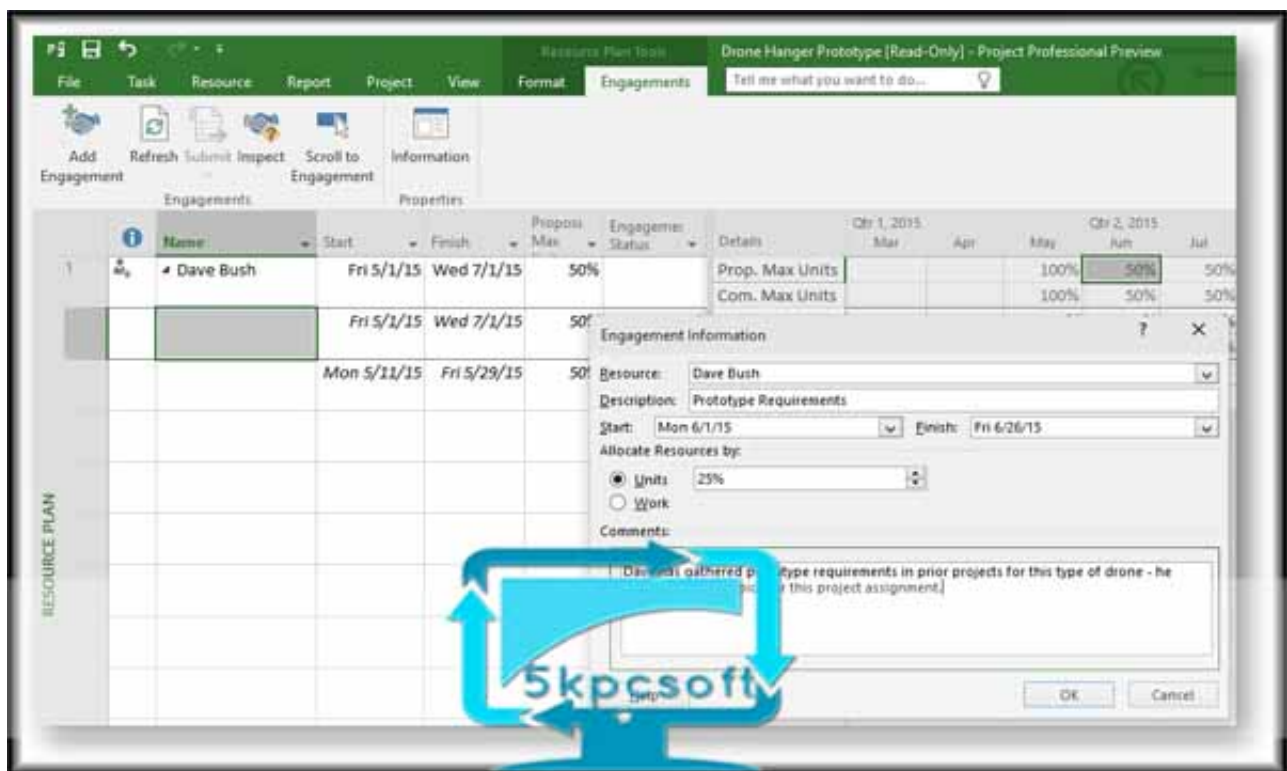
Resource Plan Tools
Drone Hanger Prototype [Read-Only] - Project Professional Preview

File Task Resource Report Project View Format Engagements Tell me what you want to do...

Add Engagement
Refresh Submit Inspect
Scroll to Engagement
Engagements
Information
Properties

| | | Name | Start | Finish | Proposed Max | Engagement Status |
|---|---|---|---|---|---|---|
| 1 | | Dave Bush | Fri 5/1/15 | Wed 7/1/15 | 50% | |
| | | | Fri 5/1/15 | Wed 7/1/15 | 50 | |
| | | | Mon 5/11/15 | Fri 5/29/15 | 50 | |

| Details | Qtr 1, 2015 Mar | Apr | May | Qtr 2, 2015 Jun | Jul |
|---|---|---|---|---|---|
| Prop. Max Units | | | 100% | 50% | 50% |
| Com. Max Units | | | 100% | 50% | 50% |

RESOURCE PLAN

Engagement Information ? ×
Resource: Dave Bush
Description: Prototype Requirements
Start: Mon 6/1/15 Finish: Fri 6/26/15
Allocate Resources by:
Units 25%
Work
Comments:
Da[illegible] gathered p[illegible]type requirements in prior projects for this type of drone - he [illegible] r this project assignment.

Help OK Cancel

5kpcsoft